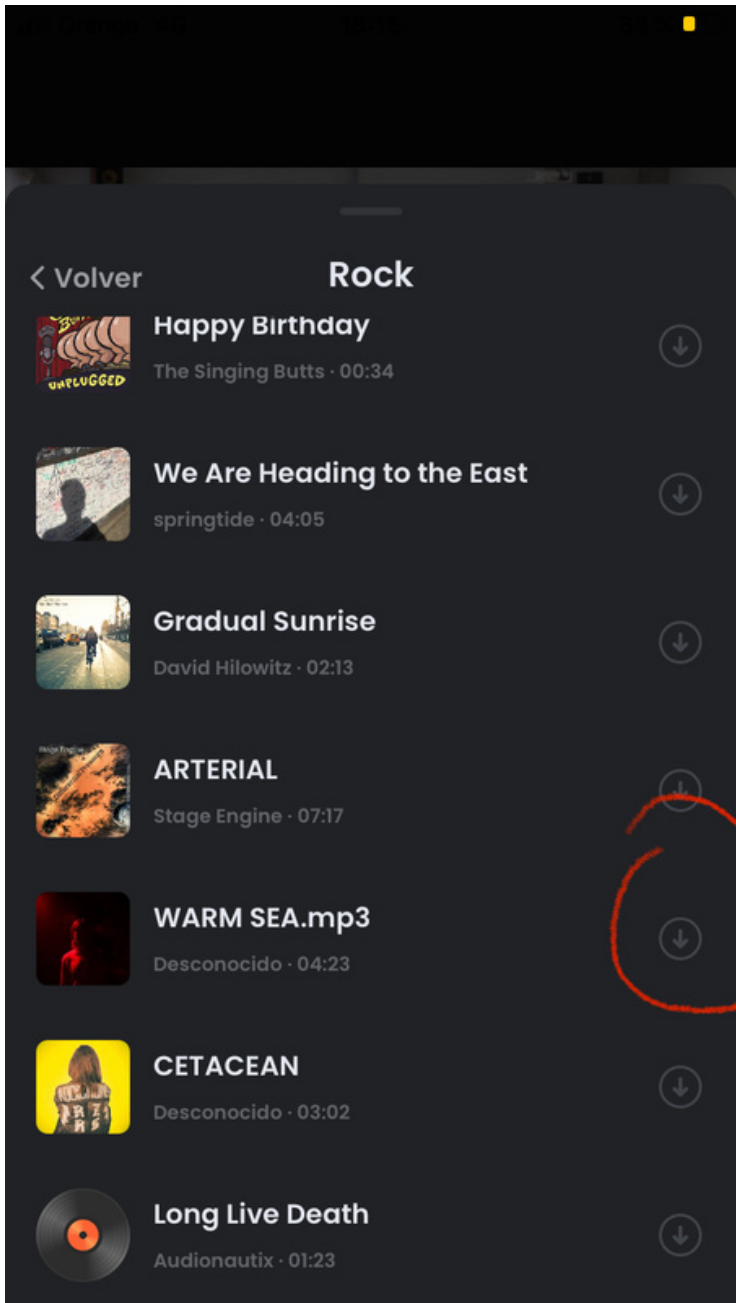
< Volver

Rock

UNPLUGGED

Happy Birthday
The Singing Butts · 00:34

We Are Heading to the East
springtide · 04:05

Gradual Sunrise
David Hilowitz · 02:13

ARTERIAL
Stage Engine · 07:17

WARM SEA.mp3
Desconocido · 04:23

CETACEAN
Desconocido · 03:02

Long Live Death
Audionautix · 01:23